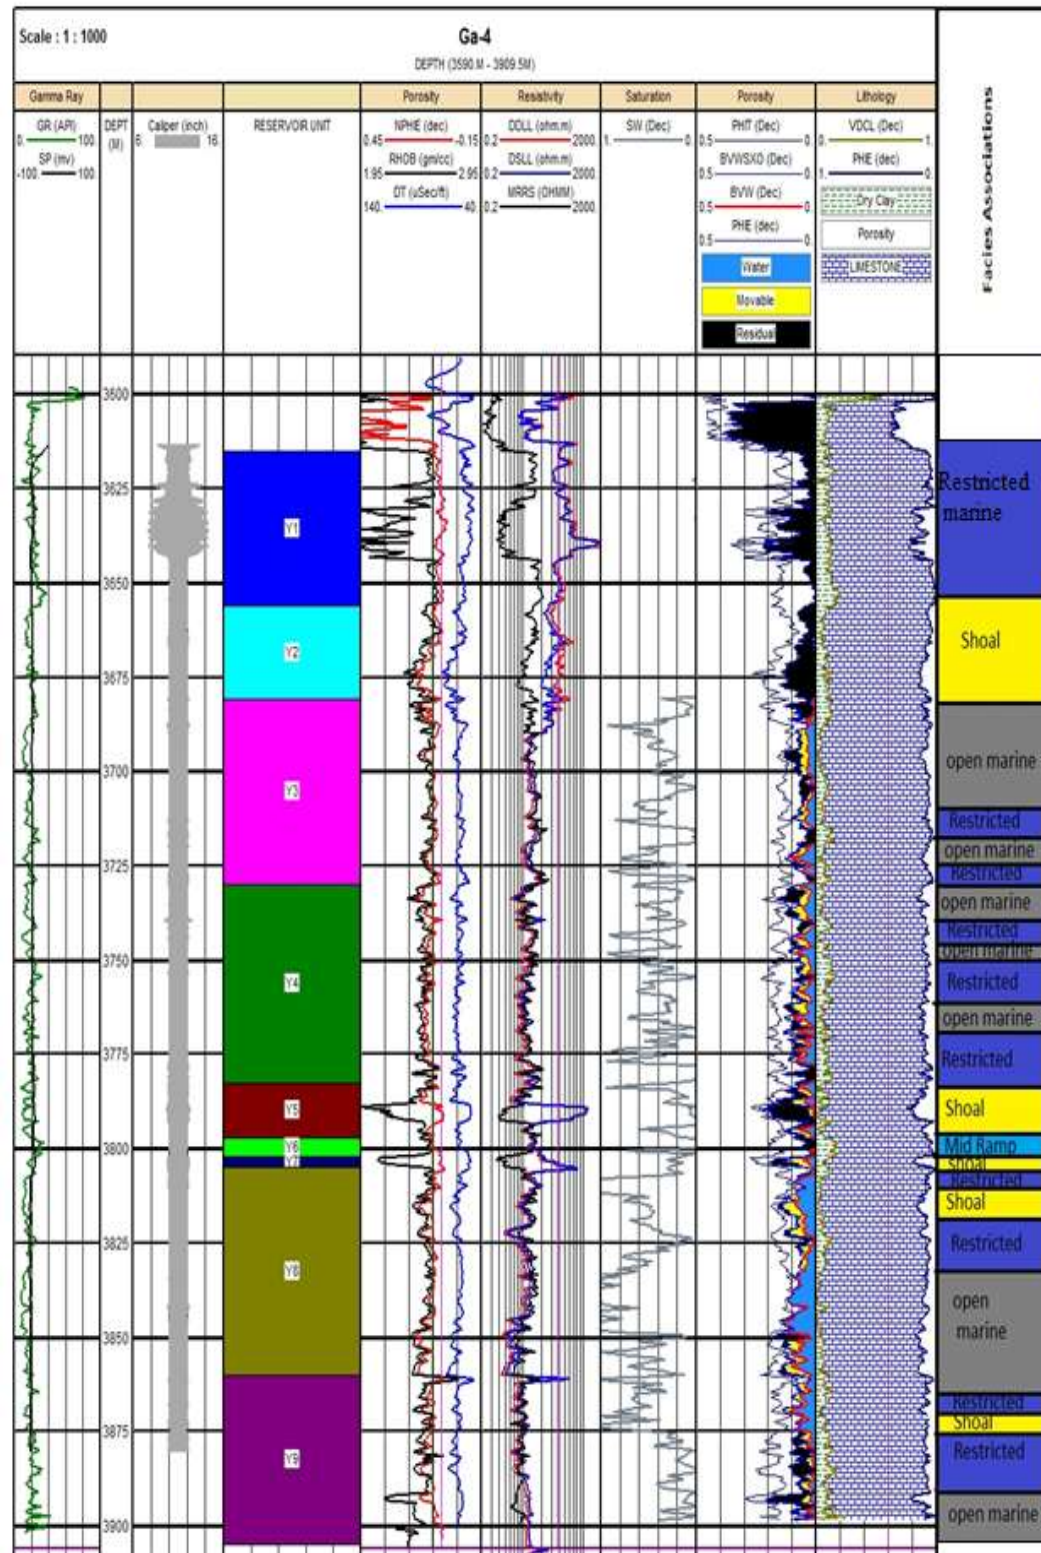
Scale : 1 : 1000

Ga-4
DEPTH (3590.M - 3909.5M)

Gamma Ray
GR (API)
0. 100.
SP (mv)
-100. 100

DEPT (M)

Caliper (inch)
6. 16.

RESERVOIR UNIT

Porosity
NPHIE (dec)
0.45 -0.15
RHOB (gm/cc)
1.95 2.95
DT (uSec/ft)
140. 40.

Resistivity
DDLL (ohm.m)
0.2 2000.
DSLL (ohm.m)
0.2 2000.
MRRS (OHMM)
0.2 2000.

Saturation
SW (Dec)
1. 0.

Porosity
PHIT (Dec)
0.5 0.
BVWSXO (Dec)
0.5 0.
BVW (Dec)
0.5 0.
PHIE (dec)
0.5 0.
Water
Movable
Residual

Lithology
VDCL (Dec)
0. 1.
PHIE (dec)
1. 0.
Dry Clay
Porosity
LIMESTONE

Facies Associations

3600
3625
3650
3675
3700
3725
3750
3775
3800
3825
3850
3875
3900

Y1
Y2
Y3
Y4
Y5
Y6
Y7
Y8
Y9

Restricted marine
Shoal
open marine
Restricted
open marine
Restricted
open marine
Restricted
open marine
Restricted
open marine
Restricted
Shoal
Mid Ramp
Shoal
Restricted
Shoal
Restricted
open marine
Restricted
Shoal
Restricted
open marine